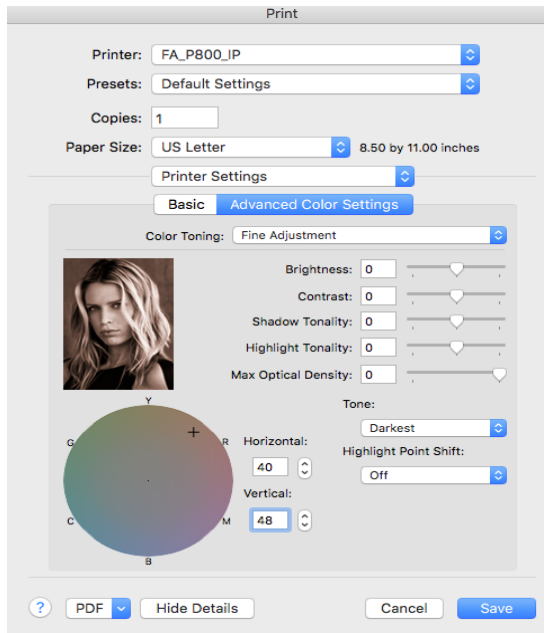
Print

Printer: FA_P800_IP

Presets: Default Settings

Copies: 1

Paper Size: US Letter 8.50 by 11.00 inches

Printer Settings

Basic Advanced Color Settings

Color Toning: Fine Adjustment

Brightness: 0

Contrast: 0

Shadow Tonality: 0

Highlight Tonality: 0

Max Optical Density: 0

Y
G R
C M
B

Horizontal:
40

Vertical:
48

Tone:
Darkest

Highlight Point Shift:
Off

?
PDF
Hide Details
Cancel
Save